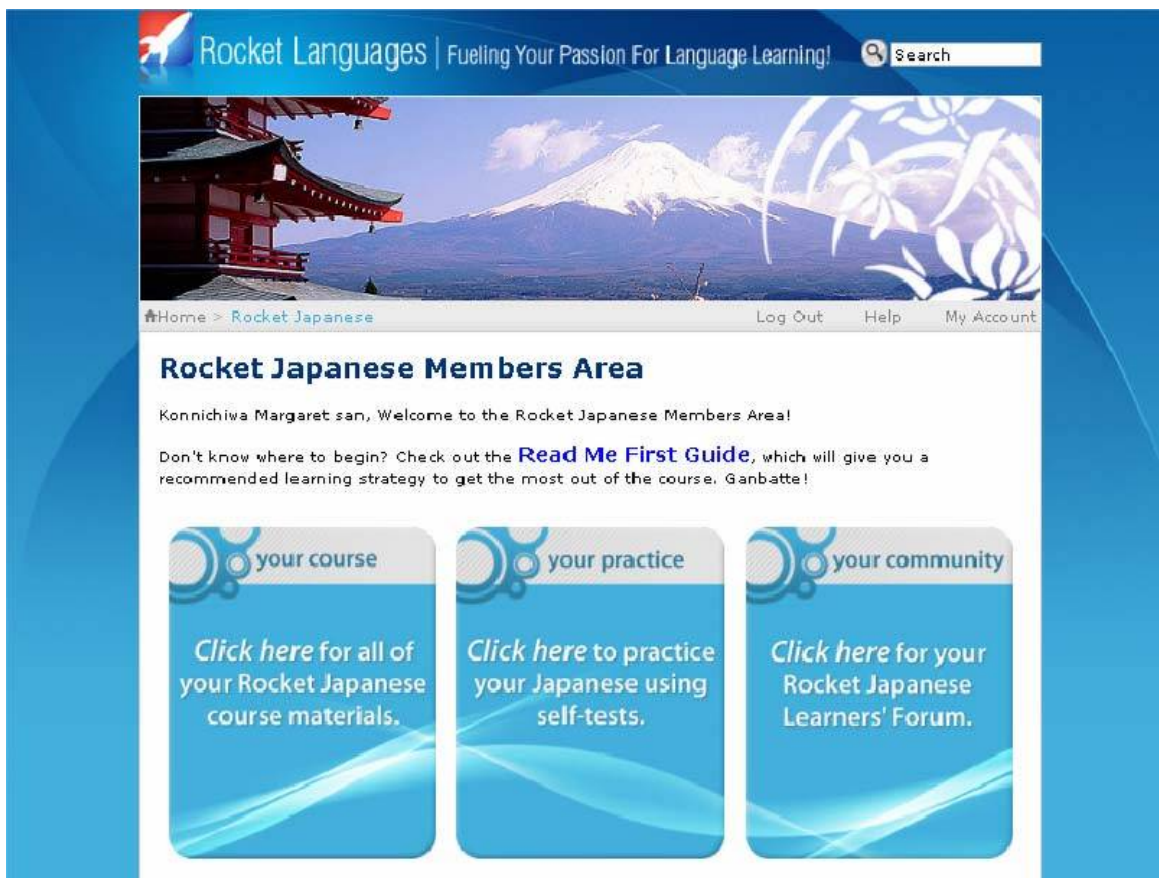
Rocket Languages | Fueling Your Passion For Language Learning!

Search

Home > Rocket Japanese

Log Out Help My Account

Rocket Japanese Members Area

Konnichiwa Margaret san, Welcome to the Rocket Japanese Members Area!

Don't know where to begin? Check out the Read Me First Guide, which will give you a recommended learning strategy to get the most out of the course. Ganbatte!

your course

Click here for all of your Rocket Japanese course materials.

your practice

Click here to practice your Japanese using self-tests.

your community

Click here for your Rocket Japanese Learners' Forum.